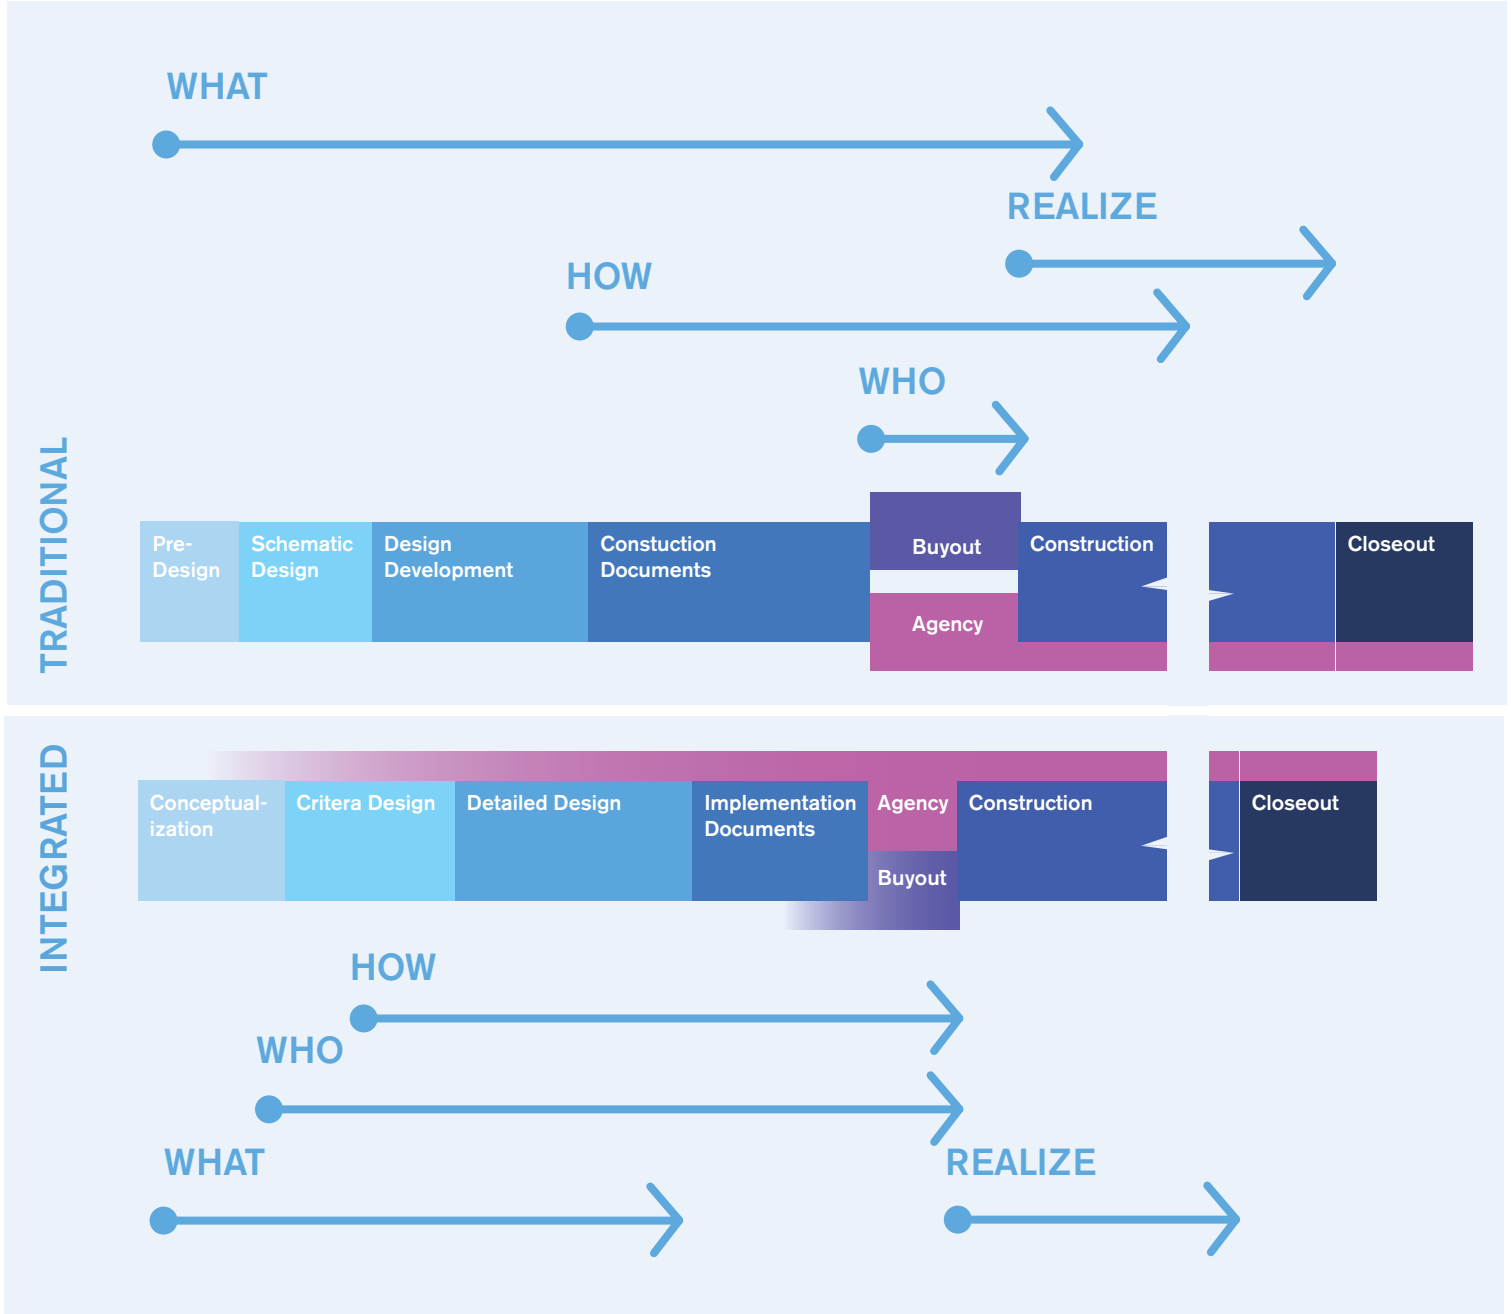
WHAT

REALIZE

HOW

WHO

TRADITIONAL

Pre-Design

Schematic Design

Design Development

Constuction Documents

Buyout

Agency

Construction

Closeout

INTEGRATED

Conceptualization

Critera Design

Detailed Design

Implementation Documents

Agency

Buyout

Construction

Closeout

HOW

WHO

WHAT

REALIZE